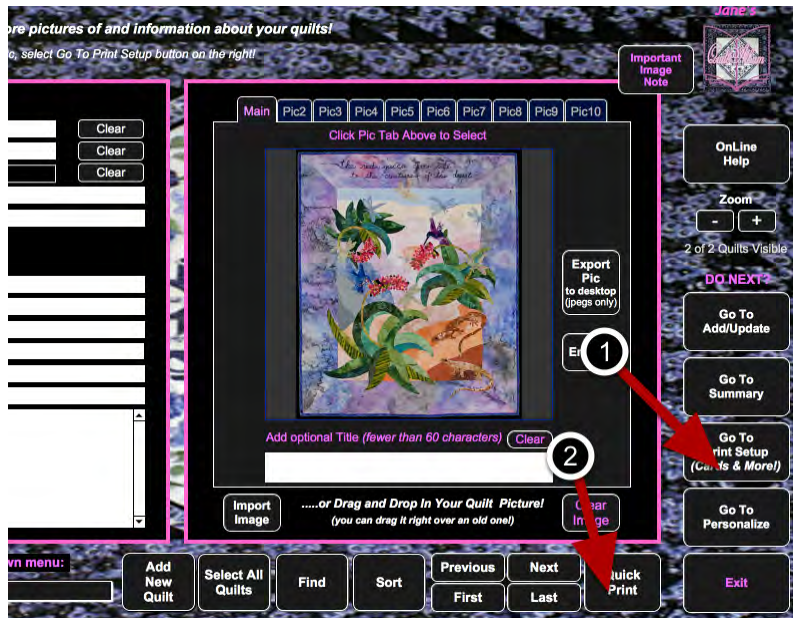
ore pictures of and information about your quilts!

c, select Go To Print Setup button on the right!

Jane's

Important Image Note

Clear

Clear

Clear

Main | Pic2 | Pic3 | Pic4 | Pic5 | Pic6 | Pic7 | Pic8 | Pic9 | Pic10

Click Pic Tab Above to Select

Export Pic to desktop (jpegs only)

En

1

Add optional Title (fewer than 60 characters) Clear

2

Import Image

.....or Drag and Drop In Your Quilt Picture! (you can drag it right over an old one!)

Clear Image

OnLine Help

Zoom

-

+

2 of 2 Quilts Visible

DO NEXT?

Go To Add/Update

Go To Summary

Go To Print Setup (Cards & More!)

Go To Personalize

wn menu:

Add New Quilt

Select All Quilts

Find

Sort

Previous

Next

First

Last

Quick Print

Exit